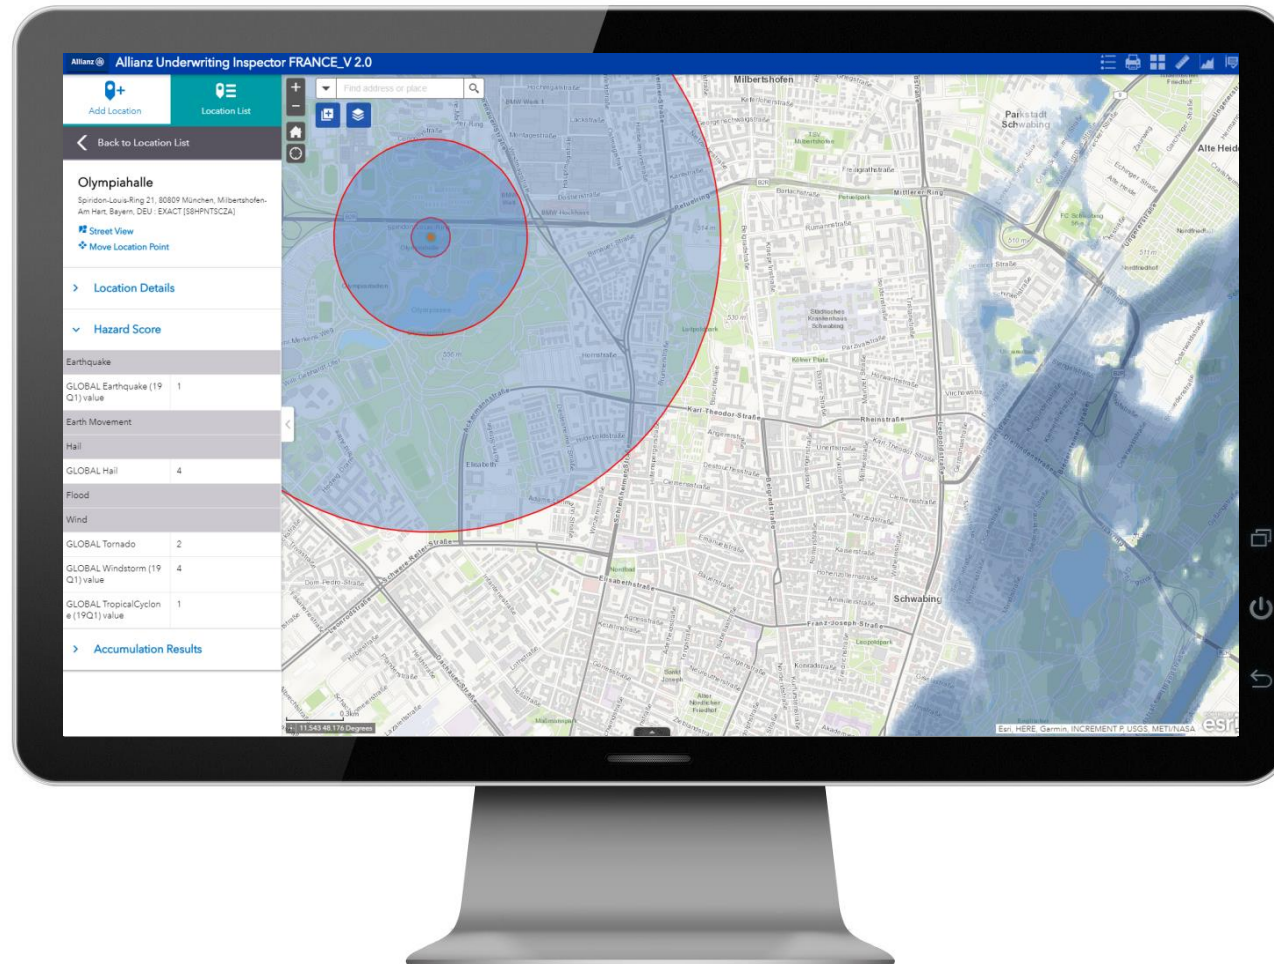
Allianz Allianz Underwriting Inspector FRANCE_V 2.0

Add Location

Location List

Back to Location List

Olympiahalle

Spiridon-Louis-Ring 21, 80809 München, Milbertshofen-Am Hart, Bayern, DEU : EXACT [S8HPNTSCZA]

Street View

Move Location Point

Location Details

Hazard Score

Earthquake

| GLOBAL Earthquake (19Q1) value | 1 |
|---|---|

Earth Movement

Hail

| GLOBAL Hail | 4 |
|---|---|

Flood

Wind

| GLOBAL Tornado | 2 |
|---|---|
| GLOBAL Windstorm (19Q1) value | 4 |
| GLOBAL TropicalCyclone (19Q1) value | 1 |

Accumulation Results

Find address or place

Milbertshofen

Parkstadt Schwabing

Alte Heide

Mittlerer Ring

Karl-Theodor-Straße

Rheinstraße

Elisabethstraße

Schwabing

Franz-Joseph-Straße

Leopoldpark

11.543 48.176 Degrees

Esri, HERE, Garmin, INCREMENT P, USGS, METI/NASA

esri